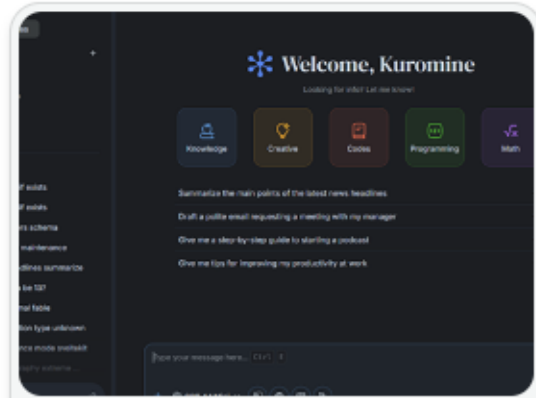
Welcome, Kuromine

Looking for info? Let me know!

Knowledge
Creative
Codes
Programming
Math

Summarize the main points of the latest news headlines
Draft a polite email requesting a meeting with my manager
Give me a step-by-step guide to starting a podcast
Give me tips for improving my productivity at work

f exists
f exists
rs schema
maintenance
dlines summarize
to 10?
mal table
tion type unknown
nce mode invalid
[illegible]

Type your message here... Ctrl I
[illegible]